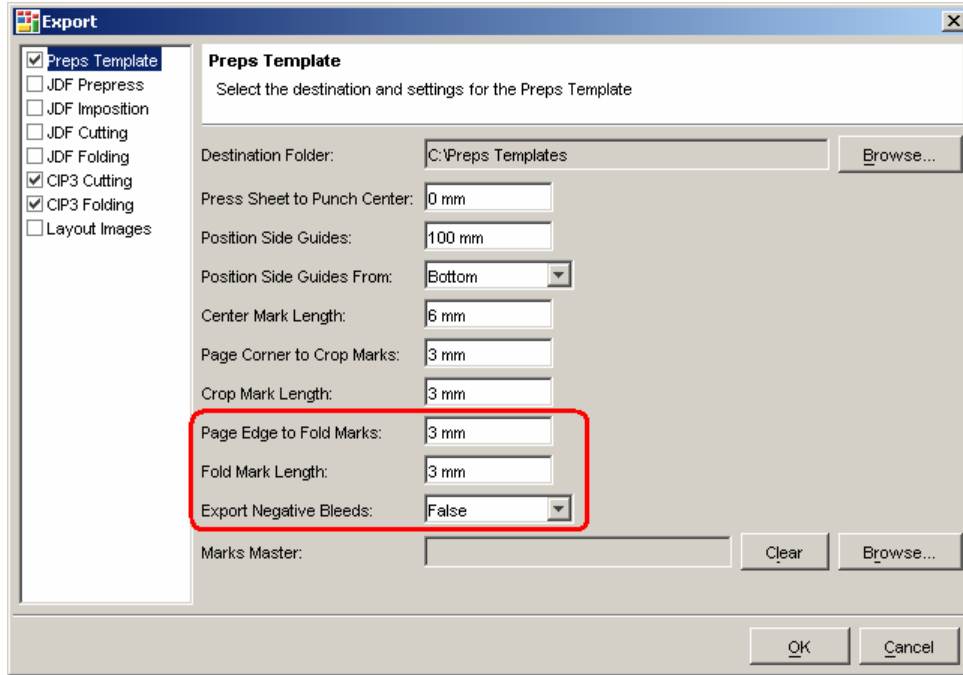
Export

☑ Preps Template
☐ JDF Prepress
☐ JDF Imposition
☐ JDF Cutting
☐ JDF Folding
☑ CIP3 Cutting
☑ CIP3 Folding
☐ Layout Images

Preps Template
Select the destination and settings for the Preps Template

Destination Folder: C:\Preps Templates Browse...
Press Sheet to Punch Center: 0 mm
Position Side Guides: 100 mm
Position Side Guides From: Bottom
Center Mark Length: 6 mm
Page Corner to Crop Marks: 3 mm
Crop Mark Length: 3 mm
Page Edge to Fold Marks: 3 mm
Fold Mark Length: 3 mm
Export Negative Bleeds: False
Marks Master: Clear Browse...

OK Cancel